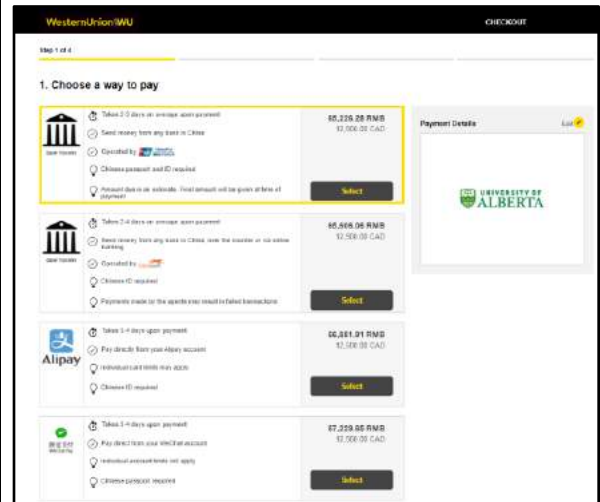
WesternUnion\WU

CHECKOUT

Step 1 of 4

1. Choose a way to pay

Bank transfer

Takes 2-3 days on average upon payment

Send money from any bank in China

Operated by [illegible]

Chinese passport and ID required

Amount due is an estimate. Final amount will be given at time of payment

65,226.28 RMB
12,500.00 CAD

Select

Payment Details

Edit

UNIVERSITY OF ALBERTA

Bank transfer

Takes 2-4 days on average upon payment

Send money from any bank in China, over the counter or via online banking

Operated by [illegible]

Chinese ID required

Payments made to the agents may result in failed transactions

65,505.06 RMB
12,500.00 CAD

Select

Alipay

Takes 1-4 days upon payment

Pay directly from your Alipay account

Individual card limits may apply

Chinese ID required

66,881.91 RMB
12,500.00 CAD

Select

微信支付
WeChat Pay

Takes 1-4 days upon payment

Pay direct from your WeChat account

Individual account limits will apply

Chinese passport required

67,229.85 RMB
12,500.00 CAD

Select